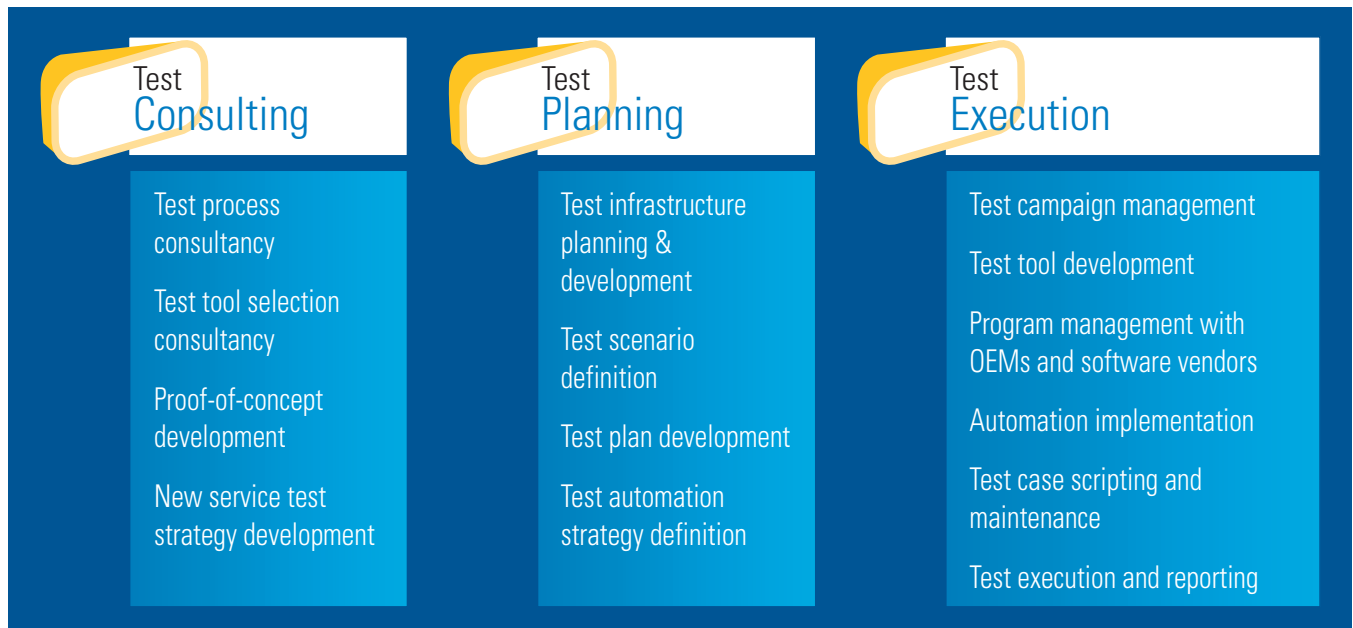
Test
Consulting

Test process consultancy

Test tool selection consultancy

Proof-of-concept development

New service test strategy development

Test
Planning

Test infrastructure planning & development

Test scenario definition

Test plan development

Test automation strategy definition

Test
Execution

Test campaign management

Test tool development

Program management with OEMs and software vendors

Automation implementation

Test case scripting and maintenance

Test execution and reporting